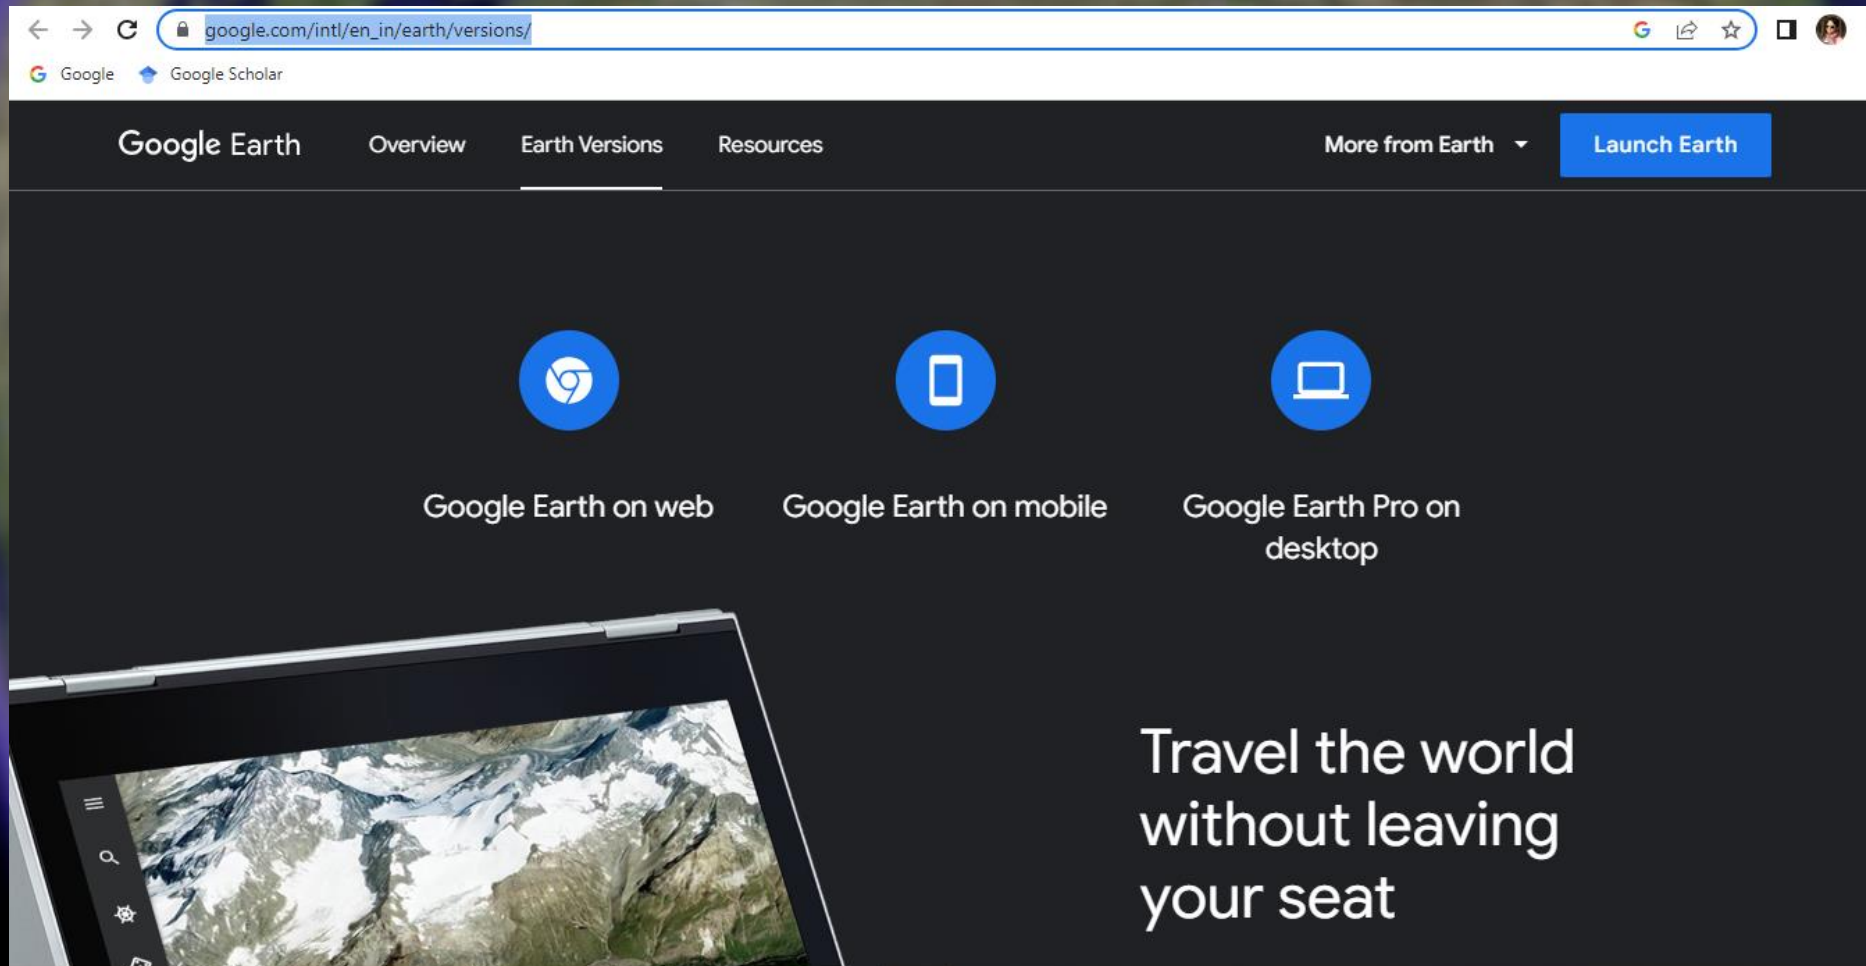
google.com/intl/en_in/earth/versions/

Google Google Scholar

Google Earth Overview Earth Versions Resources More from Earth Launch Earth

Google Earth on web

Google Earth on mobile

Google Earth Pro on desktop

Travel the world without leaving your seat